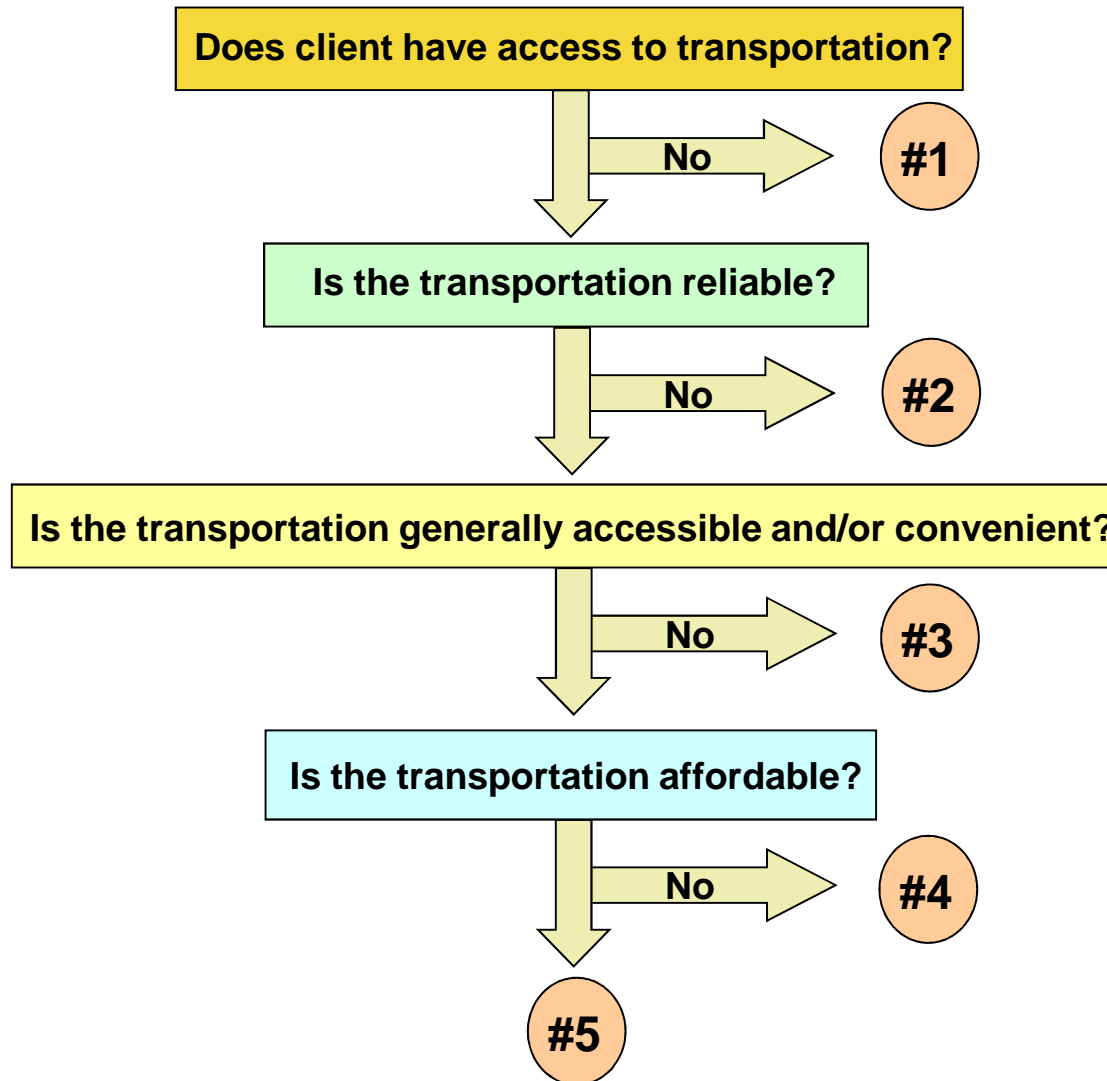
Does client have access to transportation?

No

#1

Is the transportation reliable?

No

#2

Is the transportation generally accessible and/or convenient?

No

#3

Is the transportation affordable?

No

#4

#5